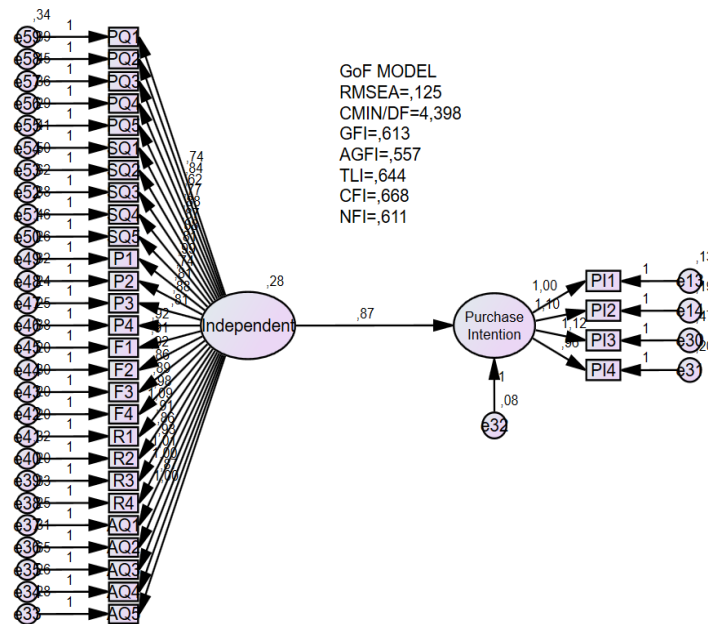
,34
e59
1
PQ1
e58
1
PQ2
e57
1
PQ3
e56
1
PQ4
e55
1
PQ5
e54
1
SQ1
e53
1
SQ2
e52
1
SQ3
e51
1
SQ4
e50
1
SQ5
e49
1
P1
e48
1
P2
e47
1
P3
e46
1
P4
e45
1
F1
e44
1
F2
e43
1
F3
e42
1
F4
e41
1
R1
e40
1
R2
e39
1
R3
e38
1
R4
e37
1
AQ1
e36
1
AQ2
e35
1
AQ3
e34
1
AQ4
e33
1
AQ5

GoF MODEL
RMSEA=,125
CMIN/DF=4,398
GFI=,613
AGFI=,557
TLI=,644
CFI=,668
NFI=,611

,74
,84
,62
,77
,88
,81
,88
,74
,81
,88
,81
,92
,81
,92
,86
,89
,98
1,09
,97
,86
,93
1,01
1,00
,96
1,00

,28
Independent
,87
Purchase Intention
1,00
1,10
1,12
,96
PI1
PI2
PI3
PI4
1
1
1
1
e13
e14
e30
e31
1
,08
e32